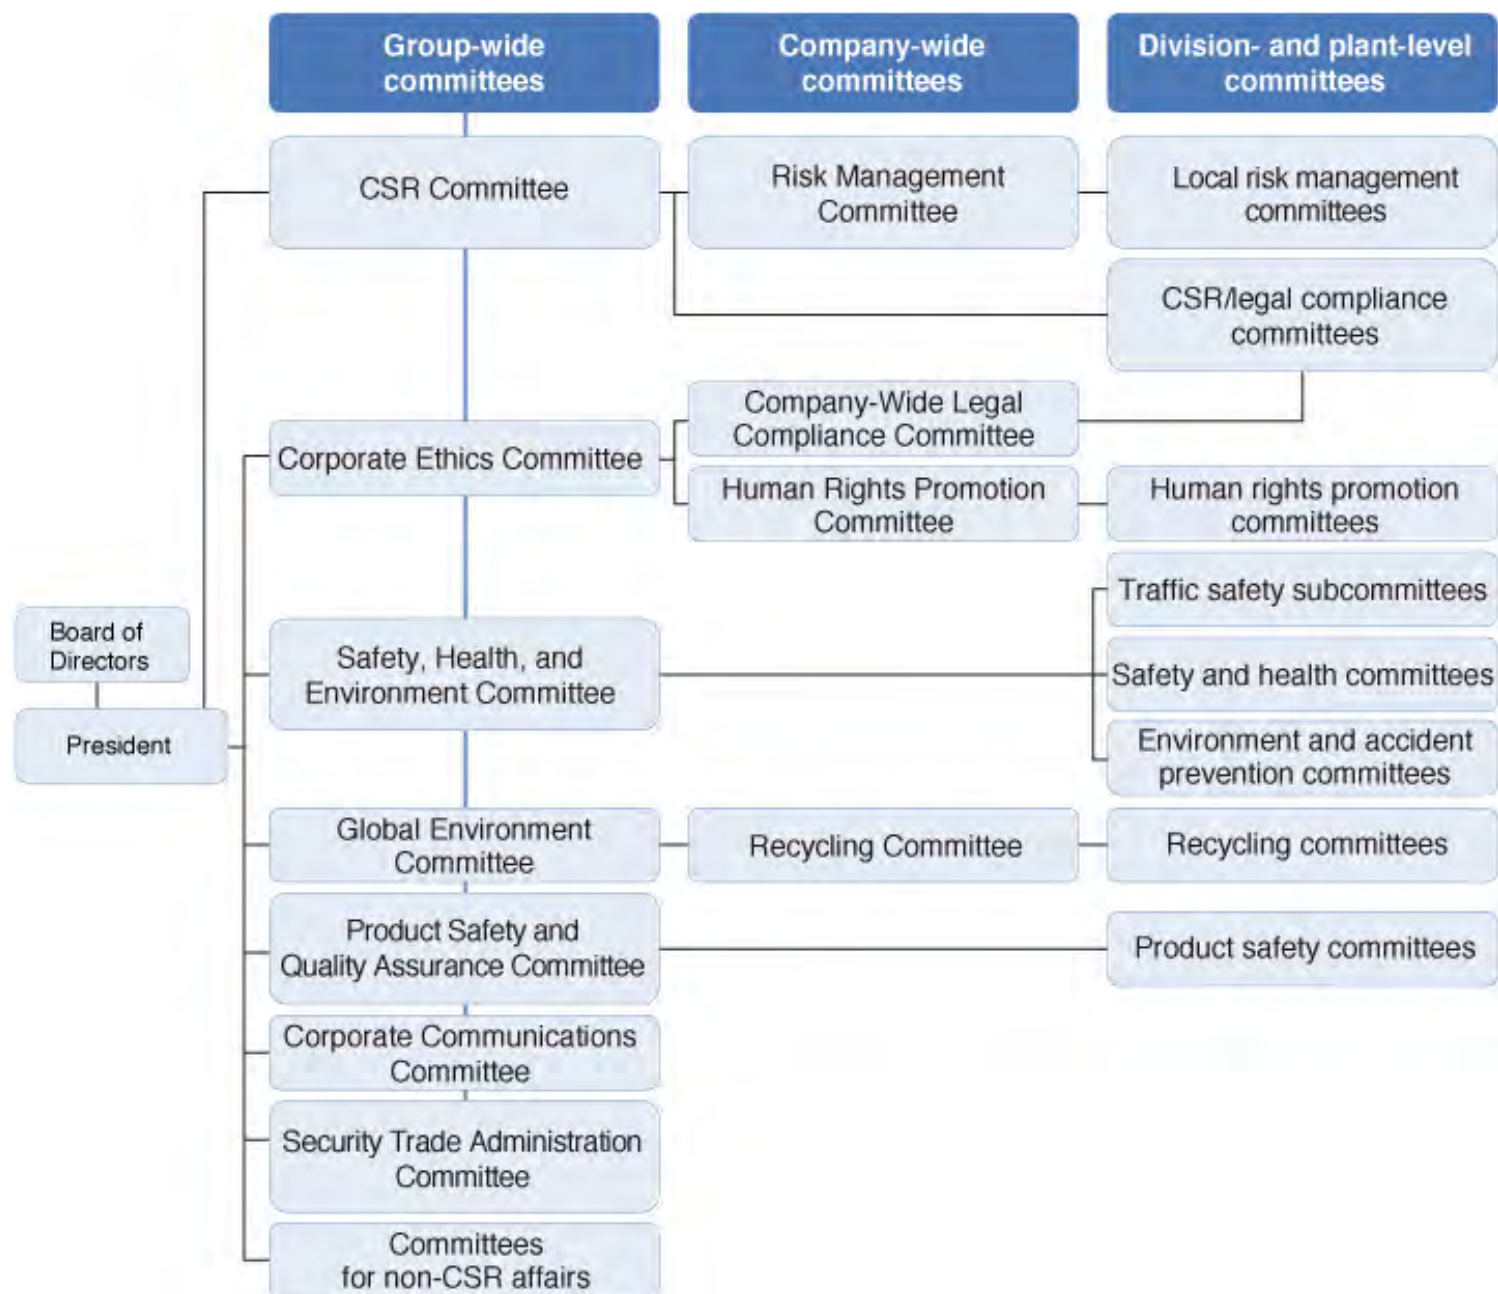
Group-wide committees

Company-wide committees

Division- and plant-level committees

CSR Committee

Risk Management Committee

Local risk management committees

CSR/legal compliance committees

Company-Wide Legal Compliance Committee

Corporate Ethics Committee

Human Rights Promotion Committee

Human rights promotion committees

Traffic safety subcommittees

Board of Directors

Safety, Health, and Environment Committee

Safety and health committees

President

Environment and accident prevention committees

Global Environment Committee

Recycling Committee

Recycling committees

Product Safety and Quality Assurance Committee

Product safety committees

Corporate Communications Committee

Security Trade Administration Committee

Committees for non-CSR affairs